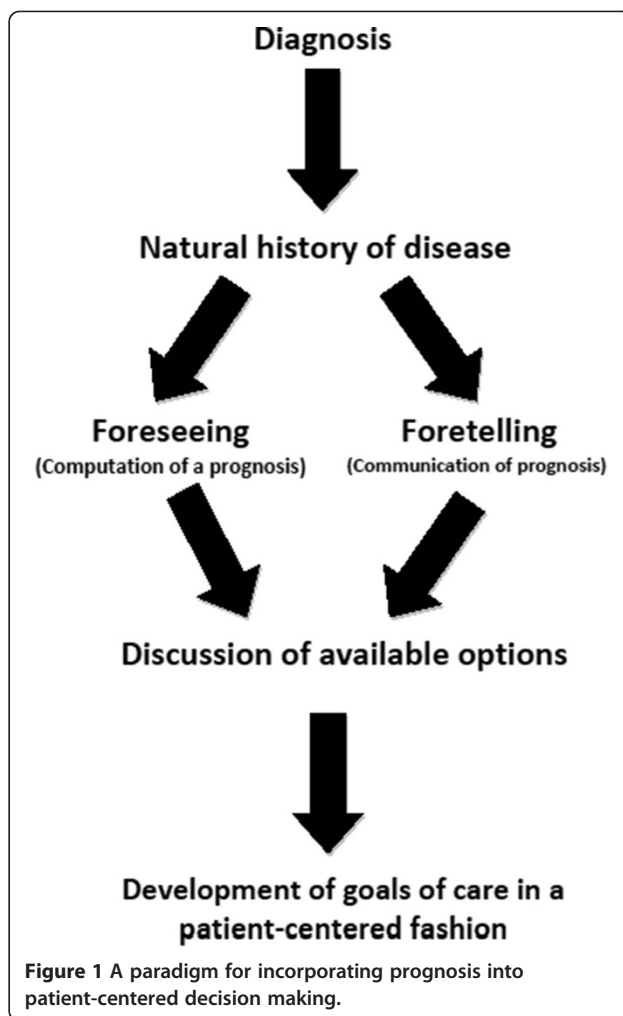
Diagnosis

Natural history of disease

Foreseeing
(Computation of a prognosis)

Foretelling
(Communication of prognosis)

Discussion of available options

Development of goals of care in a patient-centered fashion

Figure 1 A paradigm for incorporating prognosis into patient-centered decision making.